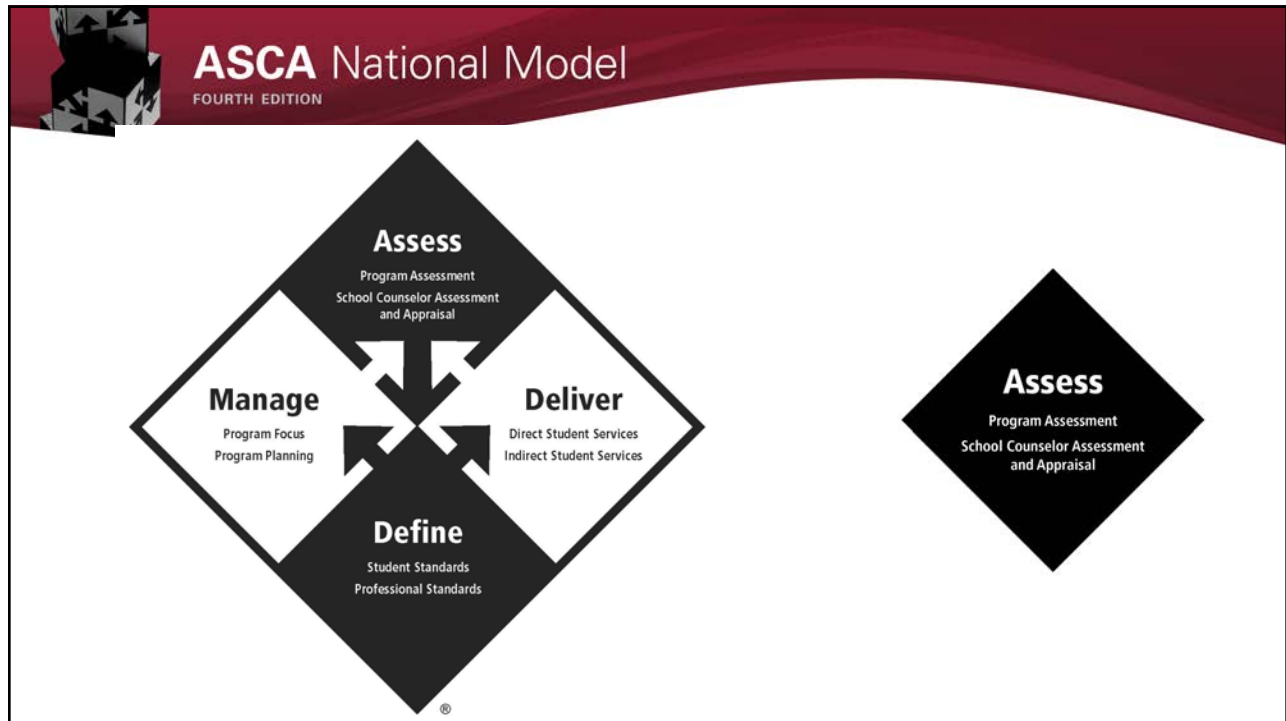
ASCA National Model
FOURTH EDITION

Assess
Program Assessment
School Counselor Assessment and Appraisal

Manage
Program Focus
Program Planning

Deliver
Direct Student Services
Indirect Student Services

Define
Student Standards
Professional Standards

®

Assess
Program Assessment
School Counselor Assessment and Appraisal